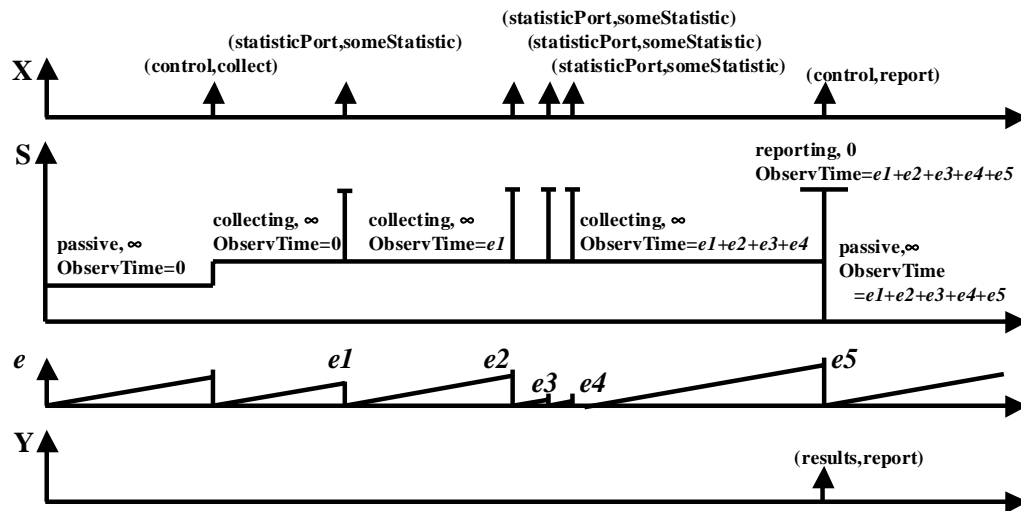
X
(control,collect)
(statisticPort,someStatistic)
(statisticPort,someStatistic)
(statisticPort,someStatistic)
(statisticPort,someStatistic)
(control,report)

S
passive, ∞
ObservTime=0
collecting, ∞
ObservTime=0
collecting, ∞
ObservTime=$e1$
collecting, ∞
ObservTime=$e1+e2+e3+e4$
reporting, 0
ObservTime=$e1+e2+e3+e4+e5$
passive,∞
ObservTime
=$e1+e2+e3+e4+e5$

$e$
$e1$
$e2$
$e3$
$e4$
$e5$

Y
(results,report)